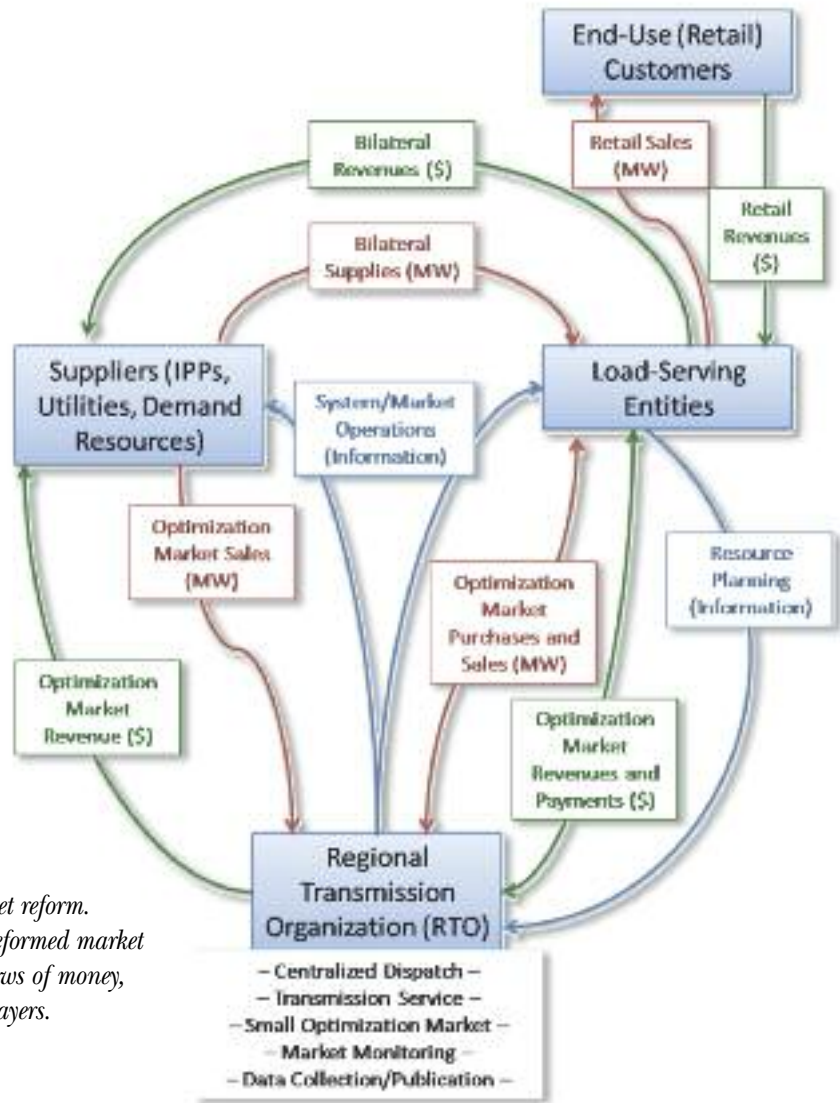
End-Use (Retail) Customers

Bilateral Revenues (\$)

Retail Sales (MW)

Retail Revenues (\$)

Bilateral Supplies (MW)

Suppliers (IPPs, Utilities, Demand Resources)

System/Market Operations (Information)

Load-Serving Entities

Optimization Market Sales (MW)

Optimization Market Purchases and Sales (MW)

Resource Planning (Information)

Optimization Market Revenue (\$)

Optimization Market Revenues and Payments (\$)

Regional Transmission Organization (RTO)

– Centralized Dispatch –
– Transmission Service –
– Small Optimization Market –
– Market Monitoring –
– Data Collection/Publication –

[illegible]et reform.
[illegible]eformed market
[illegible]ws of money,
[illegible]ayers.